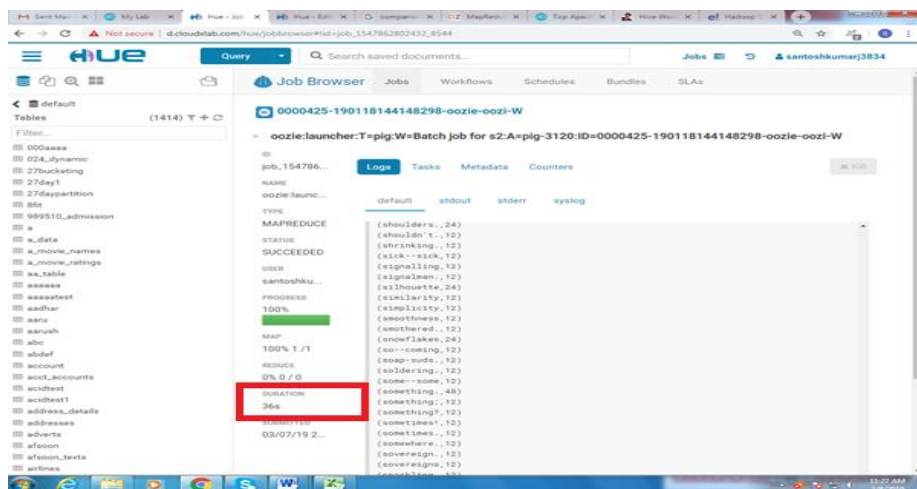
Sent Mail | My Lab | Hue - Job | Hue - Edit | companie | Mapredu | Top Apach | How Wor | Hadoop

Not secure | d.cloudxlab.com/hue/jobbrowser#!id=job_1547862802432_8544

HUE Query Search saved documents... Jobs santoshkumarj3834

Job Browser Jobs Workflows Schedules Bundles SLAs

< default
Tables (1414)
Filter...
000aaaa
024_dynamic
27bucketing
27day1
27daypartition
8fk
989510_admission
a
a_data
a_movie_names
a_movie_ratings
aa_table
aaaaaa
aaaaatest
aadhar
aaru
aarush
abc
abdef
account
acct_accounts
acidtest
acidtest1
address_details
addresses
adverts
afsoon
afsoon_texts
airlines

0000425-190118144148298-oozie-oozi-W

oozie:launcher:T=pig:W=Batch job for s2:A=pig-3120:ID=0000425-190118144148298-oozie-oozi-W

ID
job_154786...
NAME
oozie:launc...
TYPE
MAPREDUCE
STATUS
SUCCEEDED
USER
santoshku...
PROGRESS
100%
MAP
100% 1 /1
REDUCE
0% 0 / 0
DURATION
36s
SUBMITTED
03/07/19 2...

Logs Tasks Metadata Counters Kill

default stdout stderr syslog

(shoulders.,24)
(shouldn't.,12)
(shrinking.,12)
(sick--sick,12)
(signalling,12)
(signalman.,12)
(silhouette,24)
(similarity,12)
(simplicity,12)
(smoothness,12)
(smothered.,12)
(snowflakes,24)
(so--coming,12)
(soap-suds.,12)
(soldering.,12)
(some--some,12)
(something.,48)
(something;,12)
(something?,12)
(sometimes!,12)
(sometimes.,12)
(somewhere.,12)
(sovereign.,12)
(sovereigns,12)
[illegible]

11:27 AM